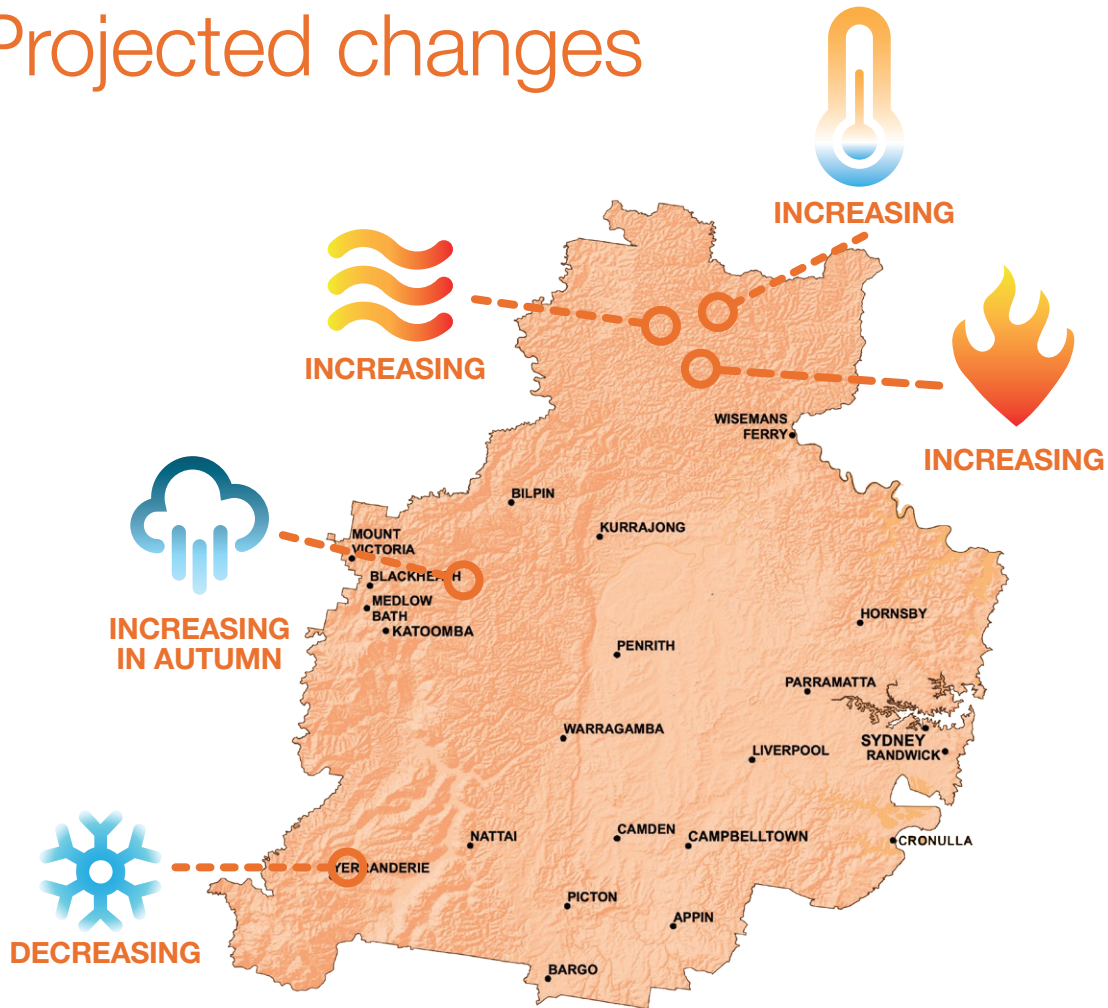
Projected changes

INCREASING

INCREASING

INCREASING

WISEMANS FERRY

BILPIN

KURRAJONG

MOUNT VICTORIA

BLACKHEATH

MEDLOW BATH

KATOOMBA

INCREASING IN AUTUMN

HORNSBY

PENRITH

PARRAMATTA

SYDNEY

RANDWICK

WARRAGAMBA

LIVERPOOL

NATTAI

CAMDEN

CAMPBELLTOWN

CRONULLA

YERRANDERIE

PICTON

APPIN

BARGO

DECREASING